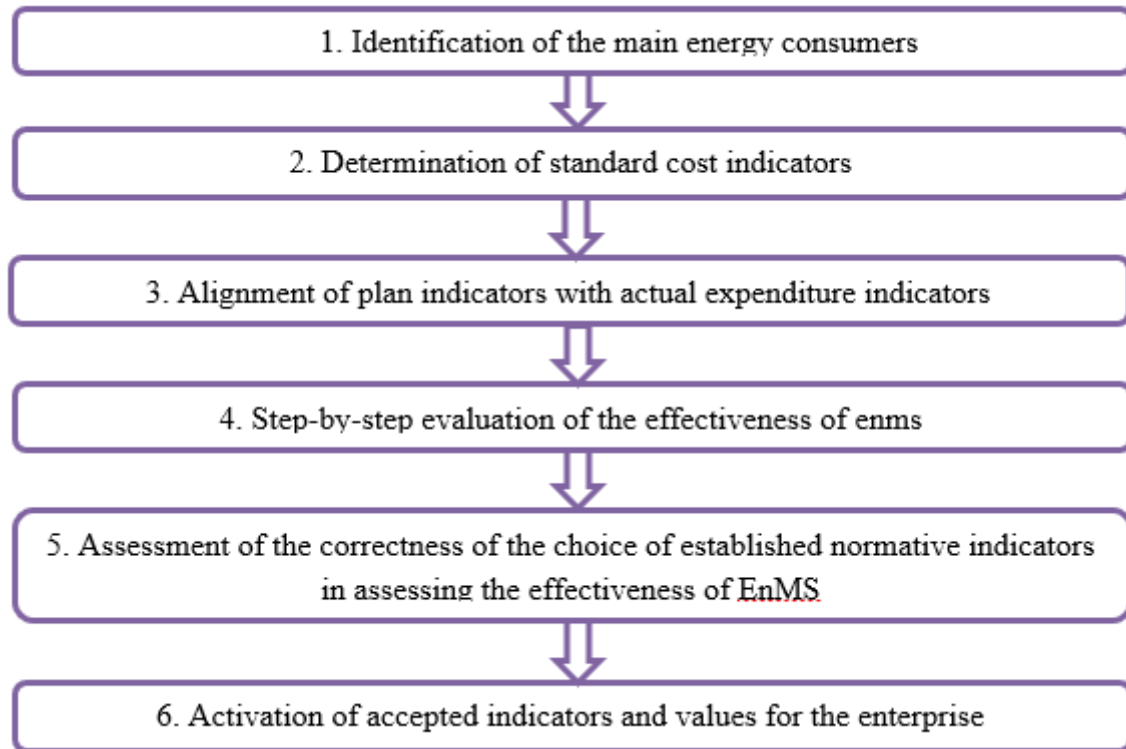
1. Identification of the main energy consumers

2. Determination of standard cost indicators

3. Alignment of plan indicators with actual expenditure indicators

4. Step-by-step evaluation of the effectiveness of enms

5. Assessment of the correctness of the choice of established normative indicators in assessing the effectiveness of EnMS

6. Activation of accepted indicators and values for the enterprise